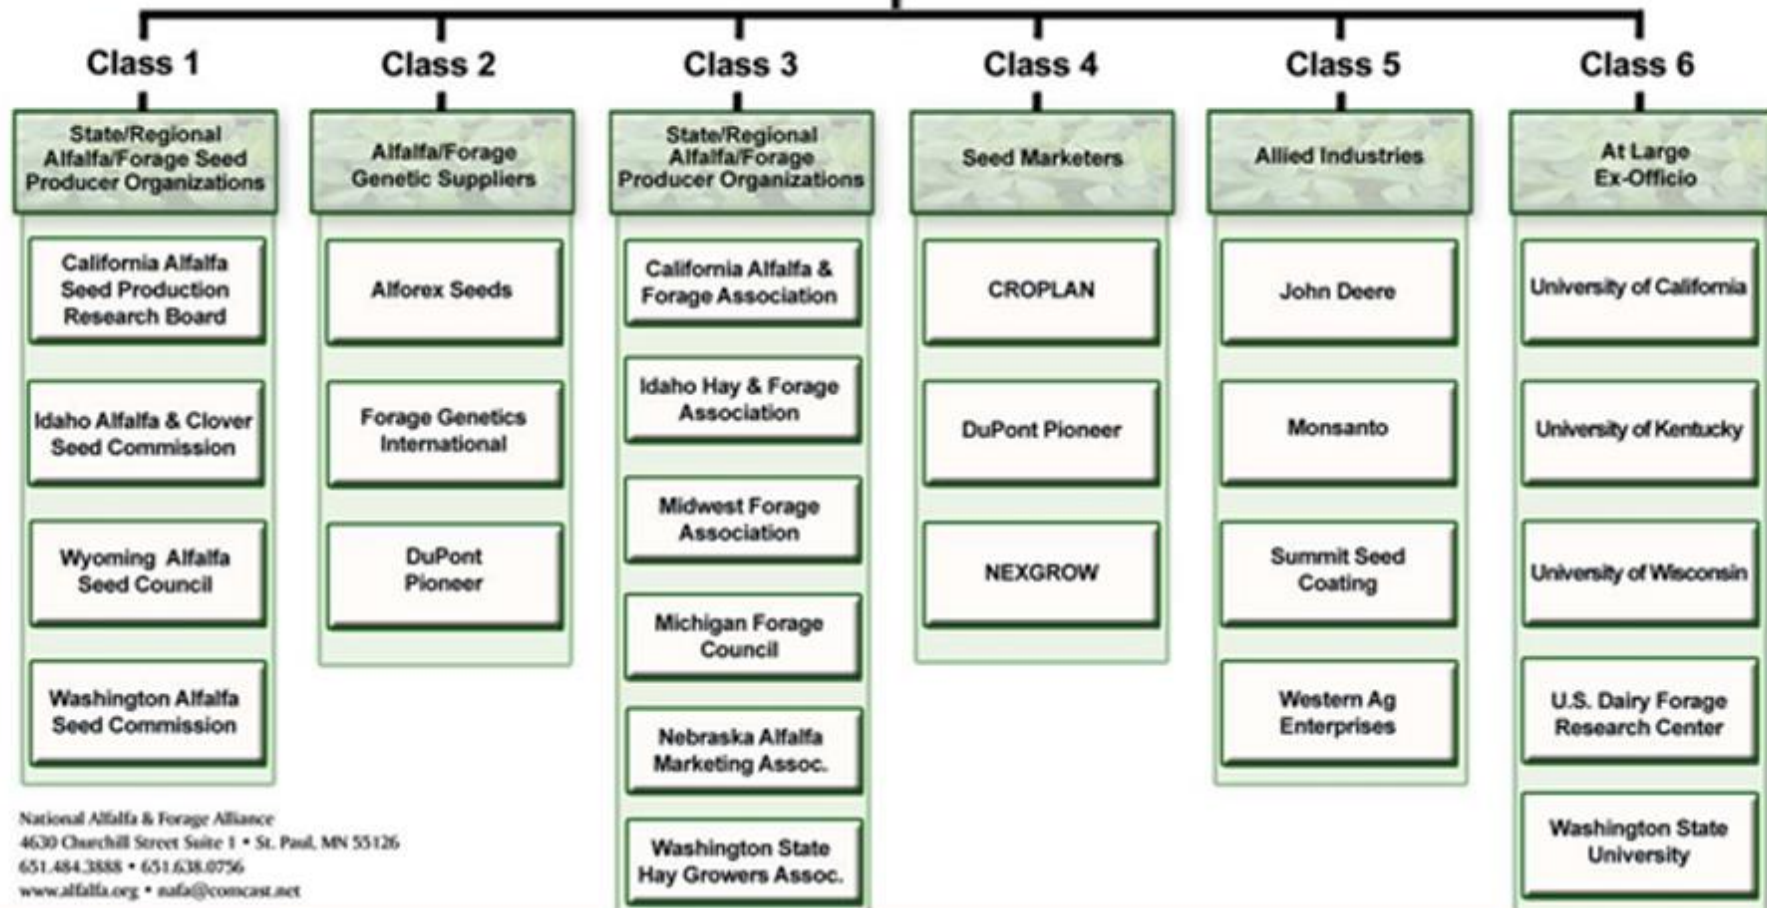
Class 1

State/Regional Alfalfa/Forage Seed Producer Organizations

California Alfalfa Seed Production Research Board

Idaho Alfalfa & Clover Seed Commission

Wyoming Alfalfa Seed Council

Washington Alfalfa Seed Commission

Class 2

Alfalfa/Forage Genetic Suppliers

Alforex Seeds

Forage Genetics International

DuPont Pioneer

Class 3

State/Regional Alfalfa/Forage Producer Organizations

California Alfalfa & Forage Association

Idaho Hay & Forage Association

Midwest Forage Association

Michigan Forage Council

Nebraska Alfalfa Marketing Assoc.

Washington State Hay Growers Assoc.

Class 4

Seed Marketers

CROPLAN

DuPont Pioneer

NEXGROW

Class 5

Allied Industries

John Deere

Monsanto

Summit Seed Coating

Western Ag Enterprises

Class 6

At Large Ex-Officio

University of California

University of Kentucky

University of Wisconsin

U.S. Dairy Forage Research Center

Washington State University

National Alfalfa & Forage Alliance
4630 Churchill Street Suite 1 • St. Paul, MN 55126
651.484.3888 • 651.638.0756
www.alfalfa.org • nafa@comcast.net